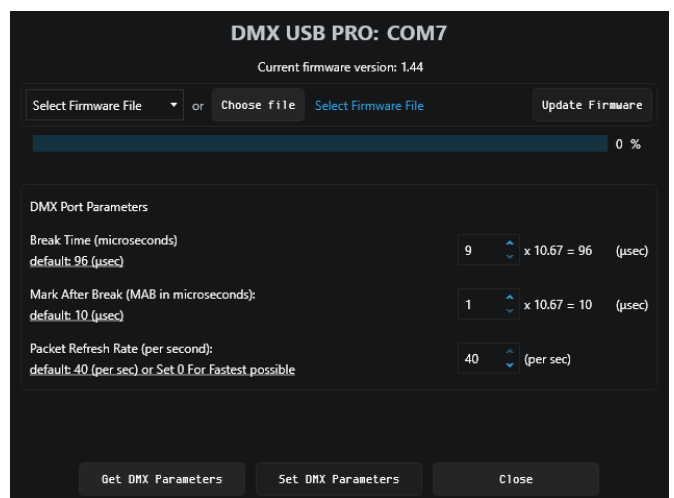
DMX USB PRO: COM7

Current firmware version: 1.44

Select Firmware File or Choose file Select Firmware File Update Firmware

0 %

DMX Port Parameters

Break Time (microseconds)
default: 96 (µsec)

9 x 10.67 = 96 (µsec)

Mark After Break (MAB in microseconds):
default: 10 (µsec)

1 x 10.67 = 10 (µsec)

Packet Refresh Rate (per second):
default: 40 (per sec) or Set 0 For Fastest possible

40 (per sec)

Get DMX Parameters Set DMX Parameters Close